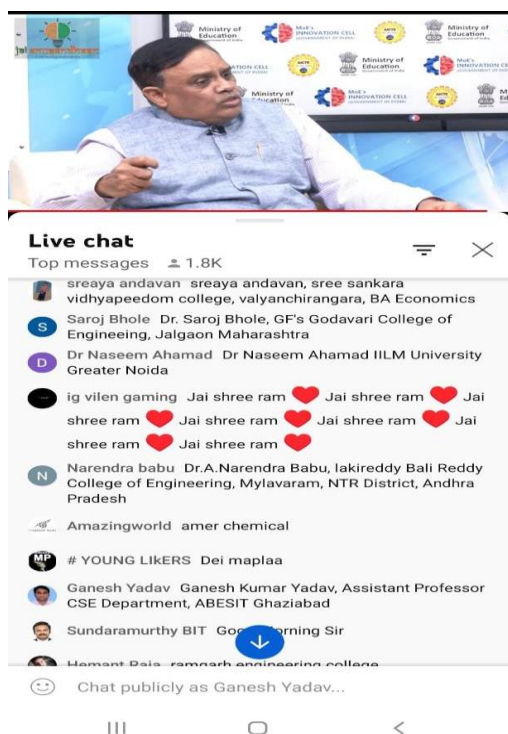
Ministry of Education

MoE's INNOVATION CELL

Ministry of Education

MoE's INNOVATION CELL

Ministry of Education

MoE's INNOVATION CELL

Live chat

Top messages 1.8K

sreaya andavan sreaya andavan, sree sankara vidhyapeedom college, valyanchirangara, BA Economics

S Saroj Bhole Dr. Saroj Bhole, GF's Godavari College of Engineeing, Jalgaon Maharashtra

D Dr Naseem Ahamad Dr Naseem Ahamad IILM University Greater Noida

ig vilen gaming Jai shree ram ❤️ Jai shree ram ❤️ Jai shree ram ❤️ Jai shree ram ❤️ Jai shree ram ❤️ Jai shree ram ❤️ Jai shree ram ❤️

N Narendra babu Dr.A.Narendra Babu, lakireddy Bali Reddy College of Engineering, Mylavaram, NTR District, Andhra Pradesh

Amazingworld amer chemical

# YOUNG LIkERS Dei maplaa

Ganesh Yadav Ganesh Kumar Yadav, Assistant Professor CSE Department, ABESIT Ghaziabad

Sundaramurthy BIT Go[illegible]orning Sir

Hemant Raja ramgarh engineering college

Chat publicly as Ganesh Yadav...